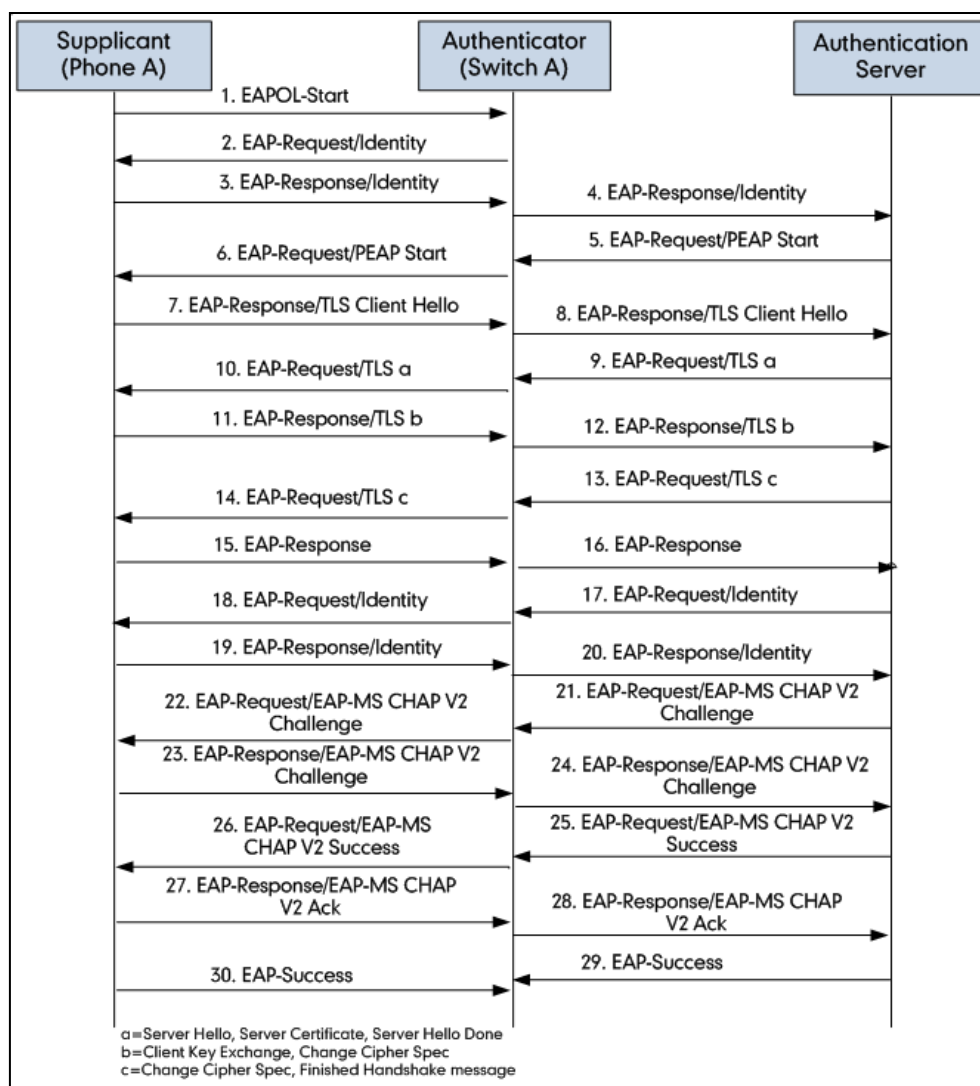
Supplicant (Phone A)

Authenticator (Switch A)

Authentication Server

1. EAPOL-Start

2. EAP-Request/Identity

3. EAP-Response/Identity

4. EAP-Response/Identity

5. EAP-Request/PEAP Start

6. EAP-Request/PEAP Start

7. EAP-Response/TLS Client Hello

8. EAP-Response/TLS Client Hello

9. EAP-Request/TLS a

10. EAP-Request/TLS a

11. EAP-Response/TLS b

12. EAP-Response/TLS b

13. EAP-Request/TLS c

14. EAP-Request/TLS c

15. EAP-Response

16. EAP-Response

17. EAP-Request/Identity

18. EAP-Request/Identity

19. EAP-Response/Identity

20. EAP-Response/Identity

21. EAP-Request/EAP-MS CHAP V2 Challenge

22. EAP-Request/EAP-MS CHAP V2 Challenge

23. EAP-Response/EAP-MS CHAP V2 Challenge

24. EAP-Response/EAP-MS CHAP V2 Challenge

25. EAP-Request/EAP-MS CHAP V2 Success

26. EAP-Request/EAP-MS CHAP V2 Success

27. EAP-Response/EAP-MS CHAP V2 Ack

28. EAP-Response/EAP-MS CHAP V2 Ack

29. EAP-Success

30. EAP-Success

a=Server Hello, Server Certificate, Server Hello Done
b=Client Key Exchange, Change Cipher Spec
c=Change Cipher Spec, Finished Handshake message